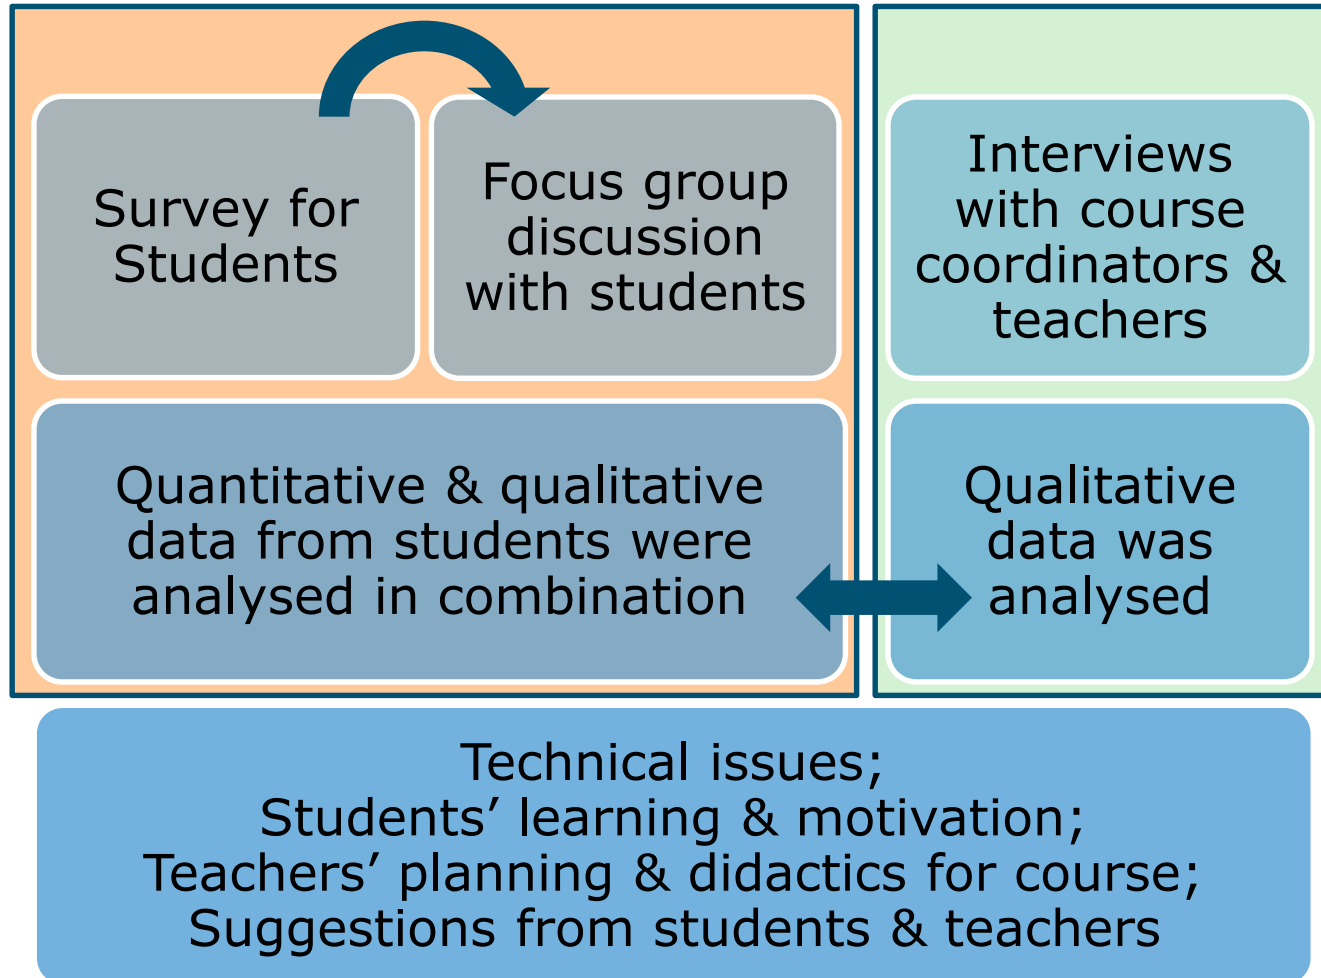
Survey for Students

Focus group discussion with students

Interviews with course coordinators & teachers

Quantitative & qualitative data from students were analysed in combination

Qualitative data was analysed

Technical issues;
Students’ learning & motivation;
Teachers’ planning & didactics for course;
Suggestions from students & teachers